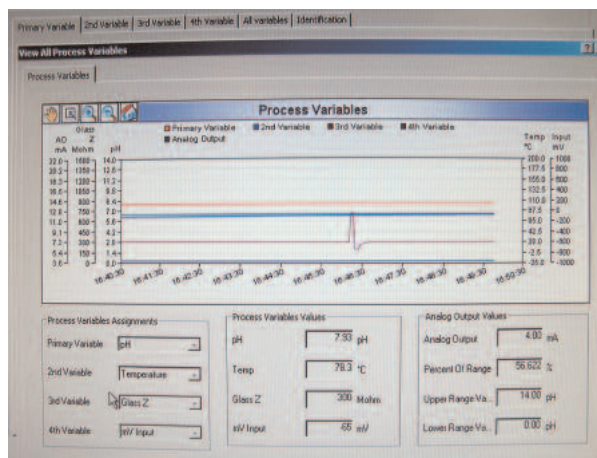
Primary Variable | 2nd Variable | 3rd Variable | 4th Variable | All variables | Identification

View All Process Variables

Process Variables

Process Variables

AO mA | Glass Z Mohm | pH

Primary Variable | 2nd Variable | 3rd Variable | 4th Variable | Analog Output

Temp °C | Input mV

22.0 | 1680 | 14.0
20.3 | 1350 | 12.6
18.7 | 1200 | 11.2
16.1 | 1050 | 9.8
14.6 | 900 | 8.4
12.8 | 750 | 7.0
11.0 | 600 | 5.6
9.1 | 450 | 4.2
7.3 | 300 | 2.8
5.4 | 150 | 1.4
3.6 | 0 | 0

200.0 | 1000
177.5 | 800
155.0 | 600
132.5 | 400
110.0 | 200
87.5 | 0
65.0 | -200
42.5 | -400
20.0 | -600
-2.5 | -800
-25.0 | -1000

16:40:30 | 16:41:30 | 16:42:30 | 16:43:30 | 16:44:30 | 16:45:30 | 16:46:30 | 16:47:30 | 16:48:30 | 16:49:30 | 16:50:30

Process Variables Assignments

Primary Variable | pH
2nd Variable | Temperature
3rd Variable | Glass Z
4th Variable | mV Input

Process Variables Values

pH | 7.93 | pH
Temp | 78.3 | °C
Glass Z | 300 | Mohm
mV Input | -65 | mV

Analog Output Values

Analog Output | 4.00 | mA
Percent Of Range | 56.622 | %
Upper Range Va... | 14.00 | pH
Lower Range Va... | 0.00 | pH